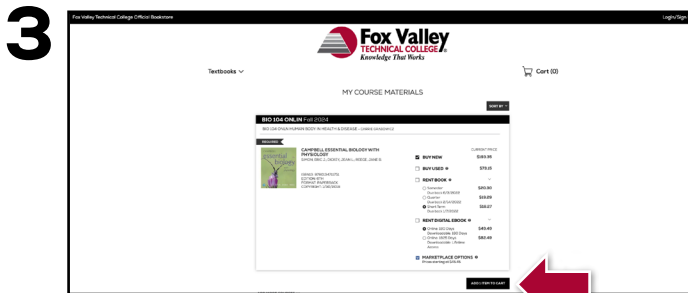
3

Fox Valley Technical College Official Bookstore

Login/Sign

Fox Valley TECHNICAL COLLEGE Knowledge That Works

Textbooks

Cart (0)

MY COURSE MATERIALS

SORT BY

BIO 104 ONLIN Fall 2024

BIO 104 ONLIN HUMAN BODY IN HEALTH & DISEASE | CHRIS GRASSMICK

REQUIRED

CAMPBELL ESSENTIAL BIOLOGY WITH PHYSIOLOGY

SIMON, ERIC J.; DICKEY, JEAN L.; REECE, JANE B.

ISBN13: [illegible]
EDITION: 6TH
FORMAT: PAPERBACK
COPYRIGHT: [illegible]

CURRENT PRICE

BUY NEW $183.95

BUY USED $79.15

RENT BOOK

Semester $45.90

Quarter $38.85

Short Term $58.27

RENT DIGITAL EBOOK

Online 180 Days $43.40

Online 365 Days $80.49

MARKETPLACE OPTIONS

ADD 1 ITEM TO CART